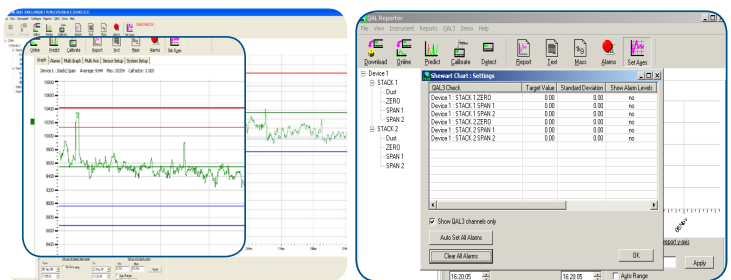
Online Predict Calibrate Report Sync Maps Alarms Set Ages

Graph Alarms Multi Graph Multi Axis Sensor Setup System Setup

Device 1 : Stack2 Span Average: 9244 Max: 10354 Cal factor: 1.000

10600
10400
10200
10000
9800
9600
9400
9200
9000
8800
8600

QAL Reporter

File View Instrument Reports QAL3 Demo Help

Download Online Predict Calibrate Detect Report Text Misc Alarms Set Ages

Device 1
STACK 1
Dust
ZERO
SPAN 1
SPAN 2
STACK 2
Dust
ZERO
SPAN 1
SPAN 2

Shewart Chart : Settings

| QAL3 Check | Target Value | Standard Deviation | Show Alarm Levels |
|---|---|---|---|
| Device 1 : STACK 1 ZERO | 0.00 | 0.00 | no |
| Device 1 : STACK 1 SPAN 1 | 0.00 | 0.00 | no |
| Device 1 : STACK 1 SPAN 2 | 0.00 | 0.00 | no |
| Device 1 : STACK 2 ZERO | 0.00 | 0.00 | no |
| Device 1 : STACK 2 SPAN 1 | 0.00 | 0.00 | no |
| Device 1 : STACK 2 SPAN 2 | 0.00 | 0.00 | no |

Show QAL3 channels only

Auto Set All Alarms

Clear All Alarms

OK

16:20:05 16:20:05 Auto Range

Apply